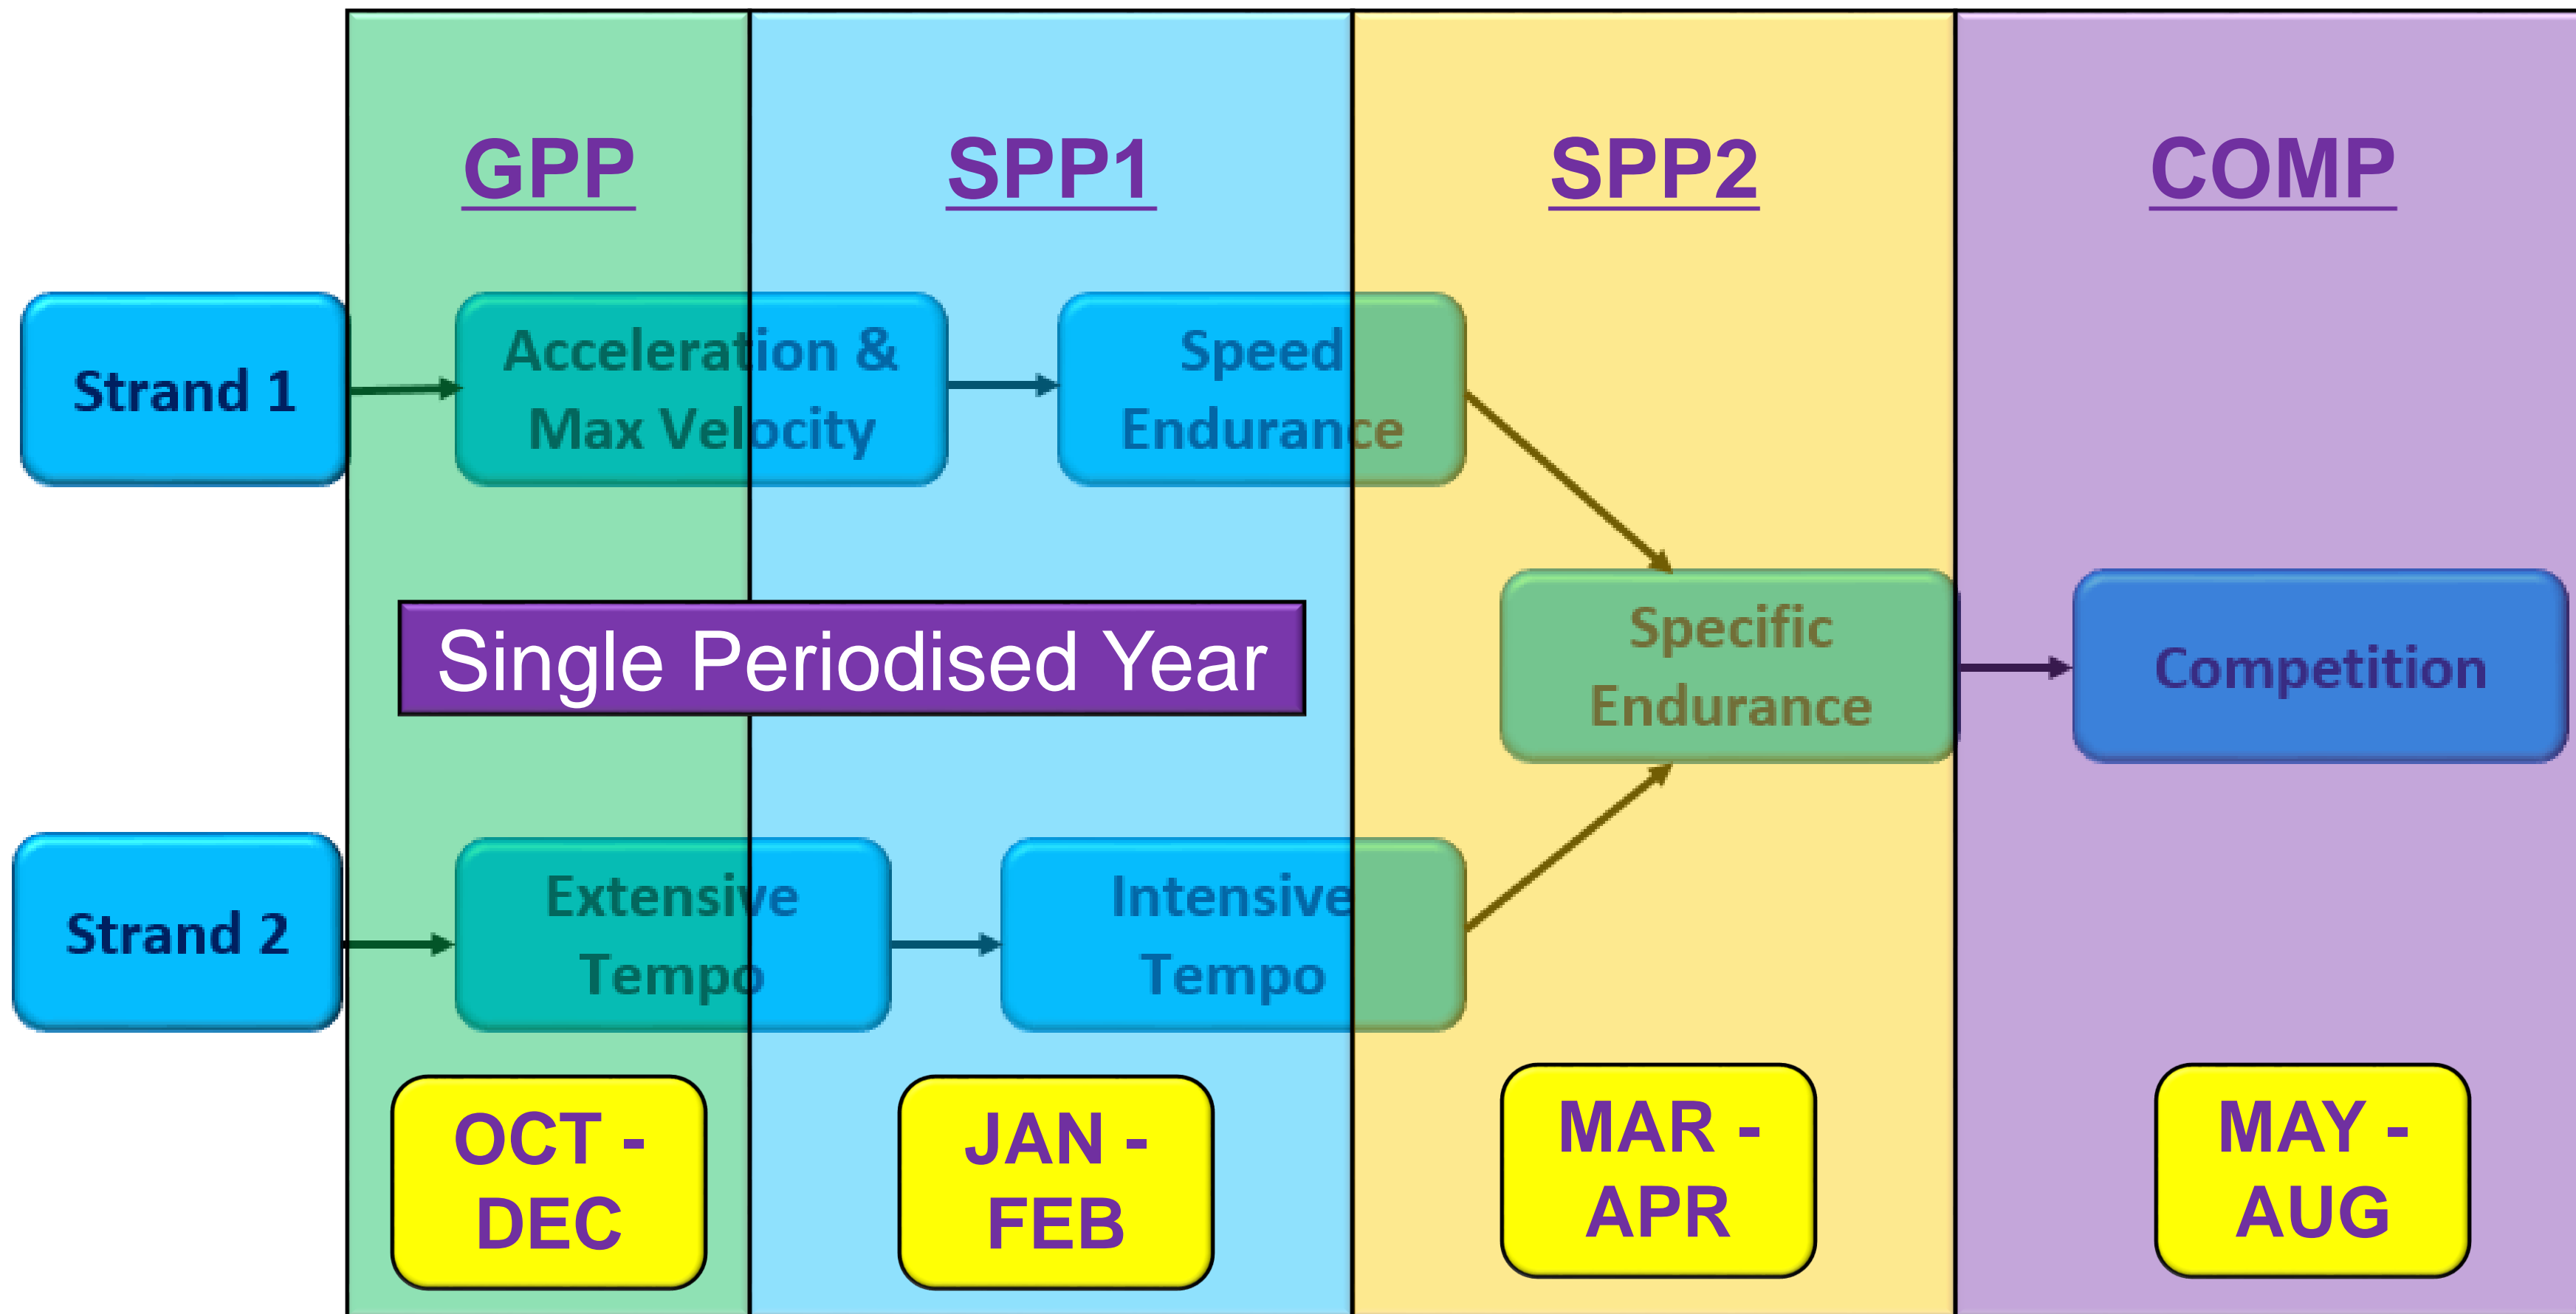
GPP

SPP1

SPP2

COMP

Strand 1

Acceleration & Max Velocity

Speed Endurance

Single Periodised Year

Specific Endurance

Competition

Strand 2

Extensive Tempo

Intensive Tempo

OCT - DEC

JAN - FEB

MAR - APR

MAY - AUG